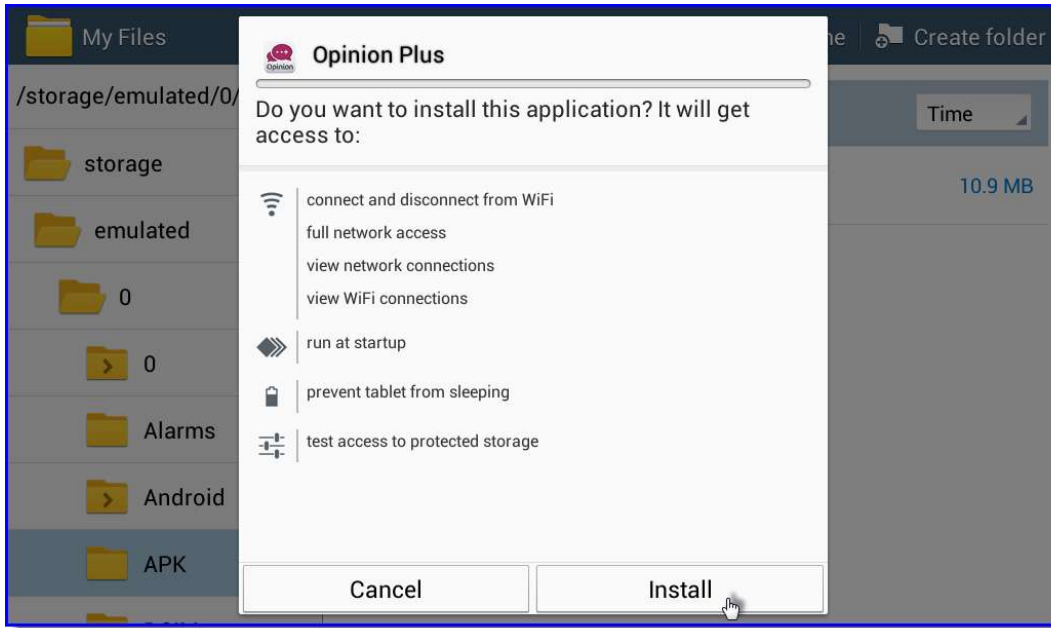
My Files

/storage/emulated/0/

storage

emulated

0

0

Alarms

Android

APK

ne

Create folder

Time

10.9 MB

Opinion

Opinion Plus

Do you want to install this application? It will get access to:

connect and disconnect from WiFi

full network access

view network connections

view WiFi connections

run at startup

prevent tablet from sleeping

test access to protected storage

Cancel

Install